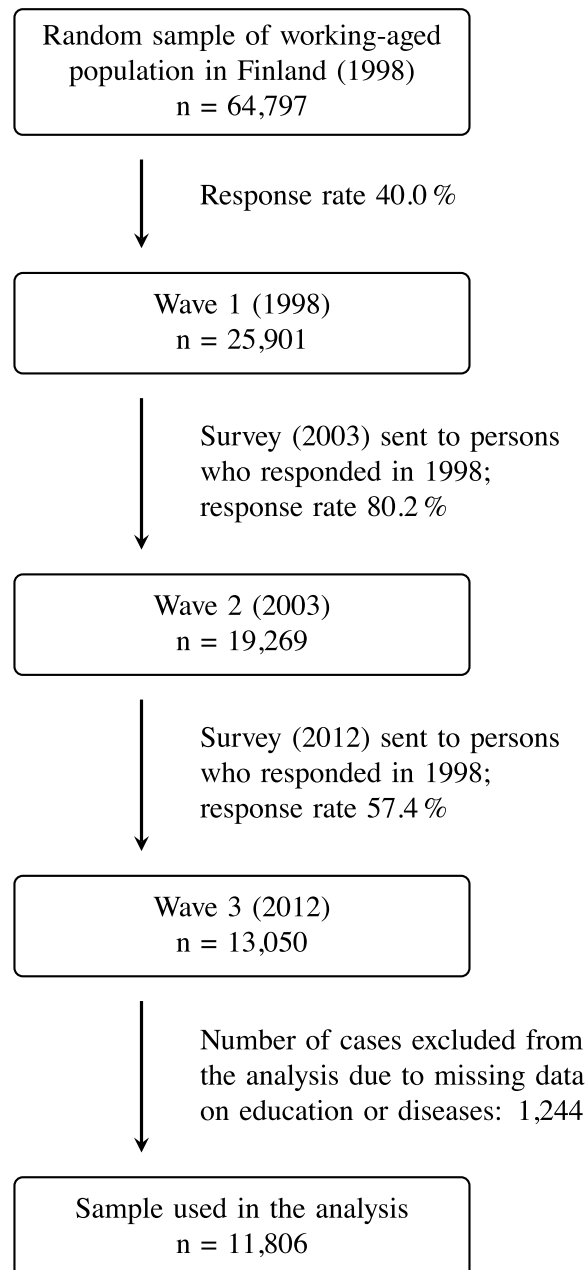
Random sample of working-aged population in Finland (1998)
n = 64,797

Response rate 40.0 %

Wave 1 (1998)
n = 25,901

Survey (2003) sent to persons who responded in 1998; response rate 80.2 %

Wave 2 (2003)
n = 19,269

Survey (2012) sent to persons who responded in 1998; response rate 57.4 %

Wave 3 (2012)
n = 13,050

Number of cases excluded from the analysis due to missing data on education or diseases: 1,244

Sample used in the analysis
n = 11,806